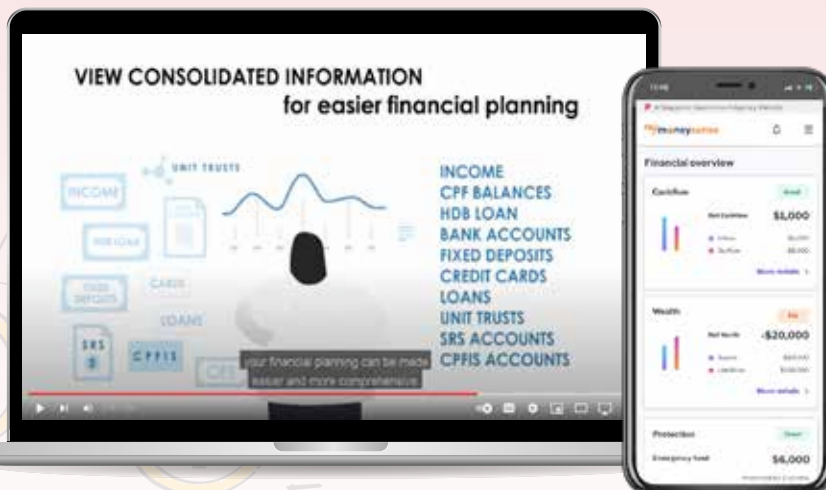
VIEW CONSOLIDATED INFORMATION
for easier financial planning

UNIT TRUSTS

INCOME

HDB LOAN

FIXED DEPOSITS

CARDS

LOANS

SRS

CPFIS

CPF

INCOME
CPF BALANCES
HDB LOAN
BANK ACCOUNTS
FIXED DEPOSITS
CREDIT CARDS
LOANS
UNIT TRUSTS
SRS ACCOUNTS
CPFIS ACCOUNTS

your financial planning can be made easier and more comprehensive

mymoneysense

Financial overview

Cashflow

Good

Net Cashflow

$1,000

More details

Wealth

Net Worth

-$20,000

More details

Protection

Good

Emergency fund

$6,000